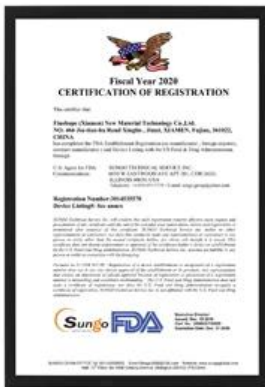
Fiscal Year 2020
CERTIFICATION OF REGISTRATION

This certifies that

Finelsope (Xiamen) New Material Technology Co.,Ltd.
NO. 466 Jin Jiao Jiu Road Xinglin , Jimei, XIAMEN, Fujian, 361022, CHINA

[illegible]

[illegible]

Registration Number:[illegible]
Device Listing#: See annex

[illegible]

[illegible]

Sungo FDA

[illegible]